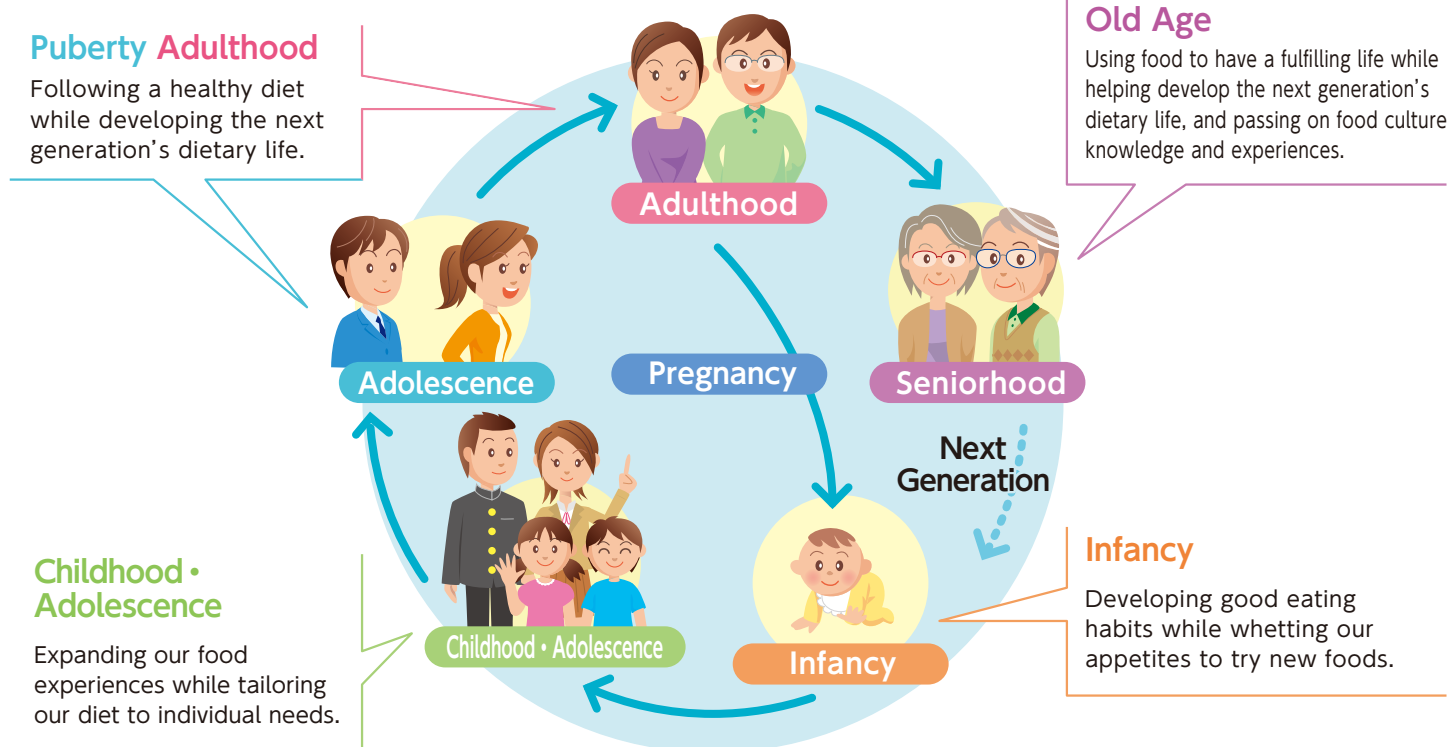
Puberty Adulthood
Following a healthy diet while developing the next generation's dietary life.

Adulthood

Old Age
Using food to have a fulfilling life while helping develop the next generation's dietary life, and passing on food culture knowledge and experiences.

Adolescence

Pregnancy

Seniorhood

Next Generation

Childhood • Adolescence
Expanding our food experiences while tailoring our diet to individual needs.

Childhood • Adolescence

Infancy

Infancy
Developing good eating habits while whetting our appetites to try new foods.